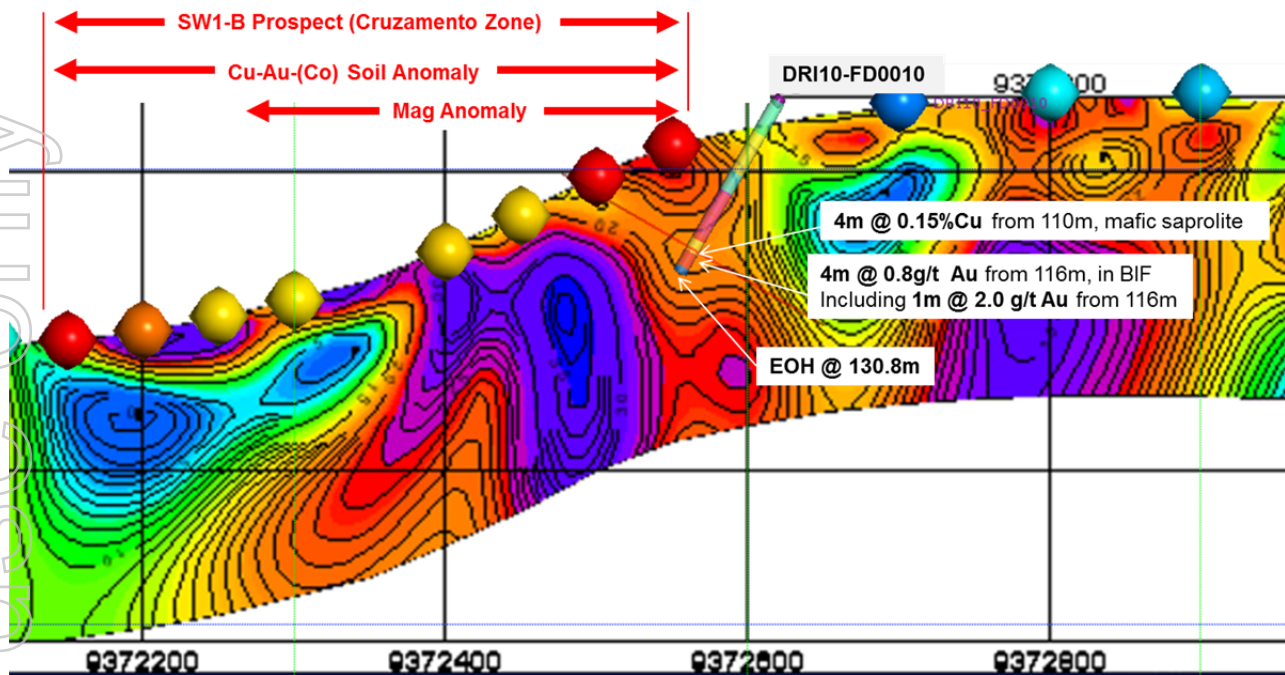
SW1-B Prospect (Cruzamento Zone)

Cu-Au-(Co) Soil Anomaly

Mag Anomaly

DRI10-FD0010

9372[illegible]00

4m @ 0.15%Cu from 110m, mafic saprolite

4m @ 0.8g/t Au from 116m, in BIF
Including 1m @ 2.0 g/t Au from 116m

EOH @ 130.8m

9372200

9372400

9372600

9372800